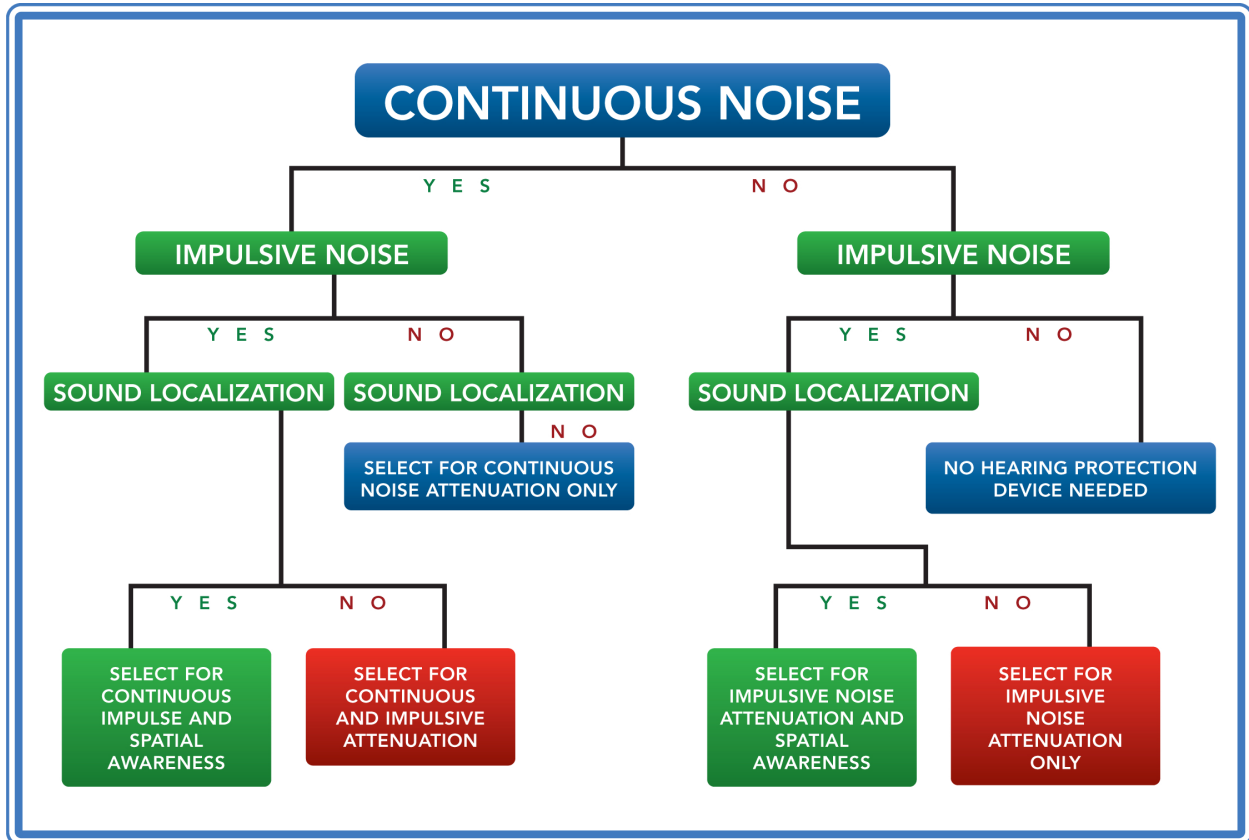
CONTINUOUS NOISE

YES

NO

IMPULSIVE NOISE

IMPULSIVE NOISE

YES

NO

YES

NO

SOUND LOCALIZATION

SOUND LOCALIZATION

SOUND LOCALIZATION

NO

SELECT FOR CONTINUOUS NOISE ATTENUATION ONLY

NO HEARING PROTECTION DEVICE NEEDED

YES

NO

YES

NO

SELECT FOR CONTINUOUS IMPULSE AND SPATIAL AWARENESS

SELECT FOR CONTINUOUS AND IMPULSIVE ATTENUATION

SELECT FOR IMPULSIVE NOISE ATTENUATION AND SPATIAL AWARENESS

SELECT FOR IMPULSIVE NOISE ATTENUATION ONLY